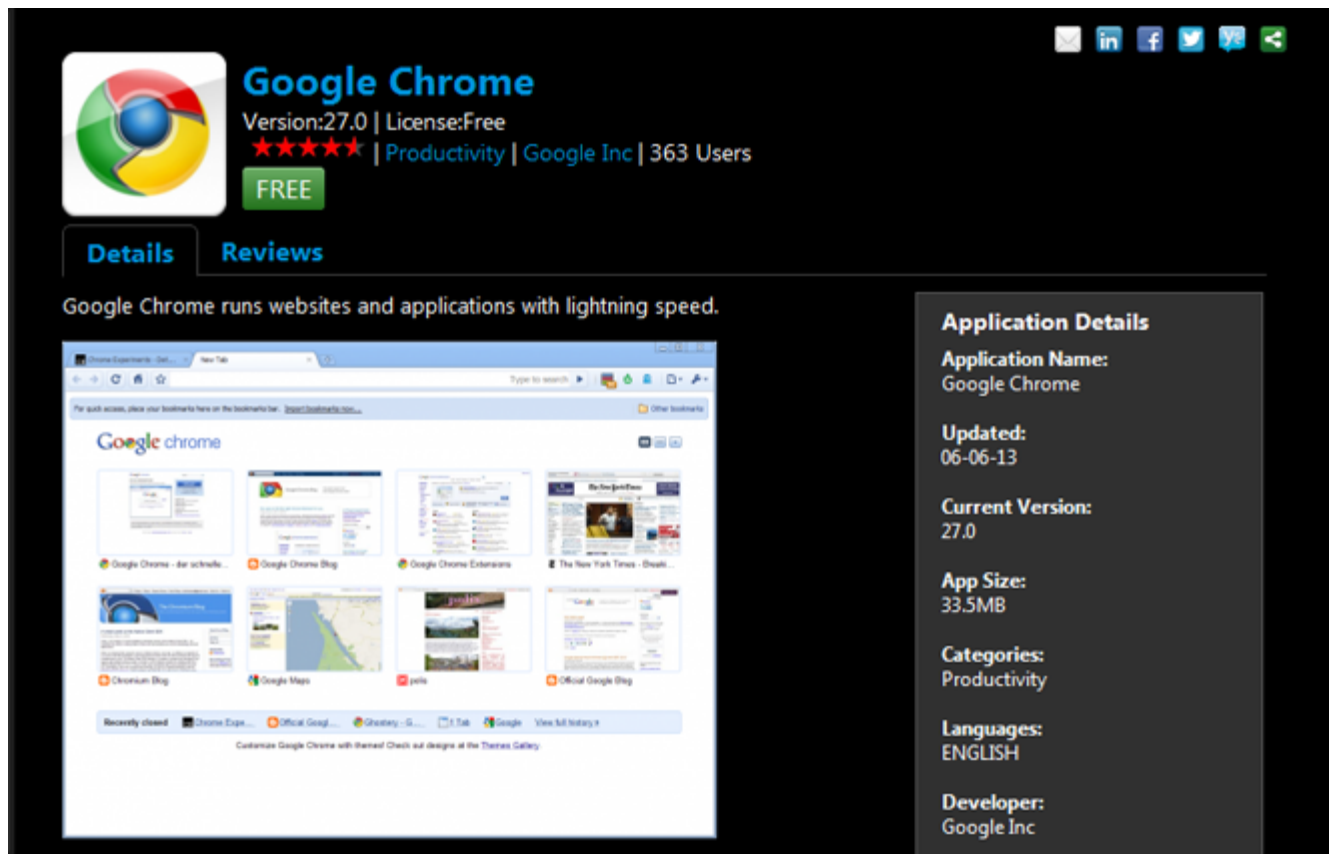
Google Chrome
Version:27.0 | License:Free
| Productivity | Google Inc | 363 Users
FREE

Details Reviews

Google Chrome runs websites and applications with lightning speed.

Chrome Experiments - Get... New Tab

Type to search

For quick access, place your bookmarks here on the bookmarks bar. Import bookmarks now...

Other bookmarks

Google chrome

Google Chrome - der schnelle...
Google Chrome Blog
Google Chrome Extensions
The New York Times - Breaki...
Chromium Blog
Google Maps
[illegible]
Official Google Blog

Recently closed Chrome Expe... Official Googl... Ghostery - G... 1 Tab Google View full history »

Customize Google Chrome with themes! Check out designs at the Themes Gallery

Application Details
Application Name:
Google Chrome

Updated:
06-06-13

Current Version:
27.0

App Size:
33.5MB

Categories:
Productivity

Languages:
ENGLISH

Developer:
Google Inc